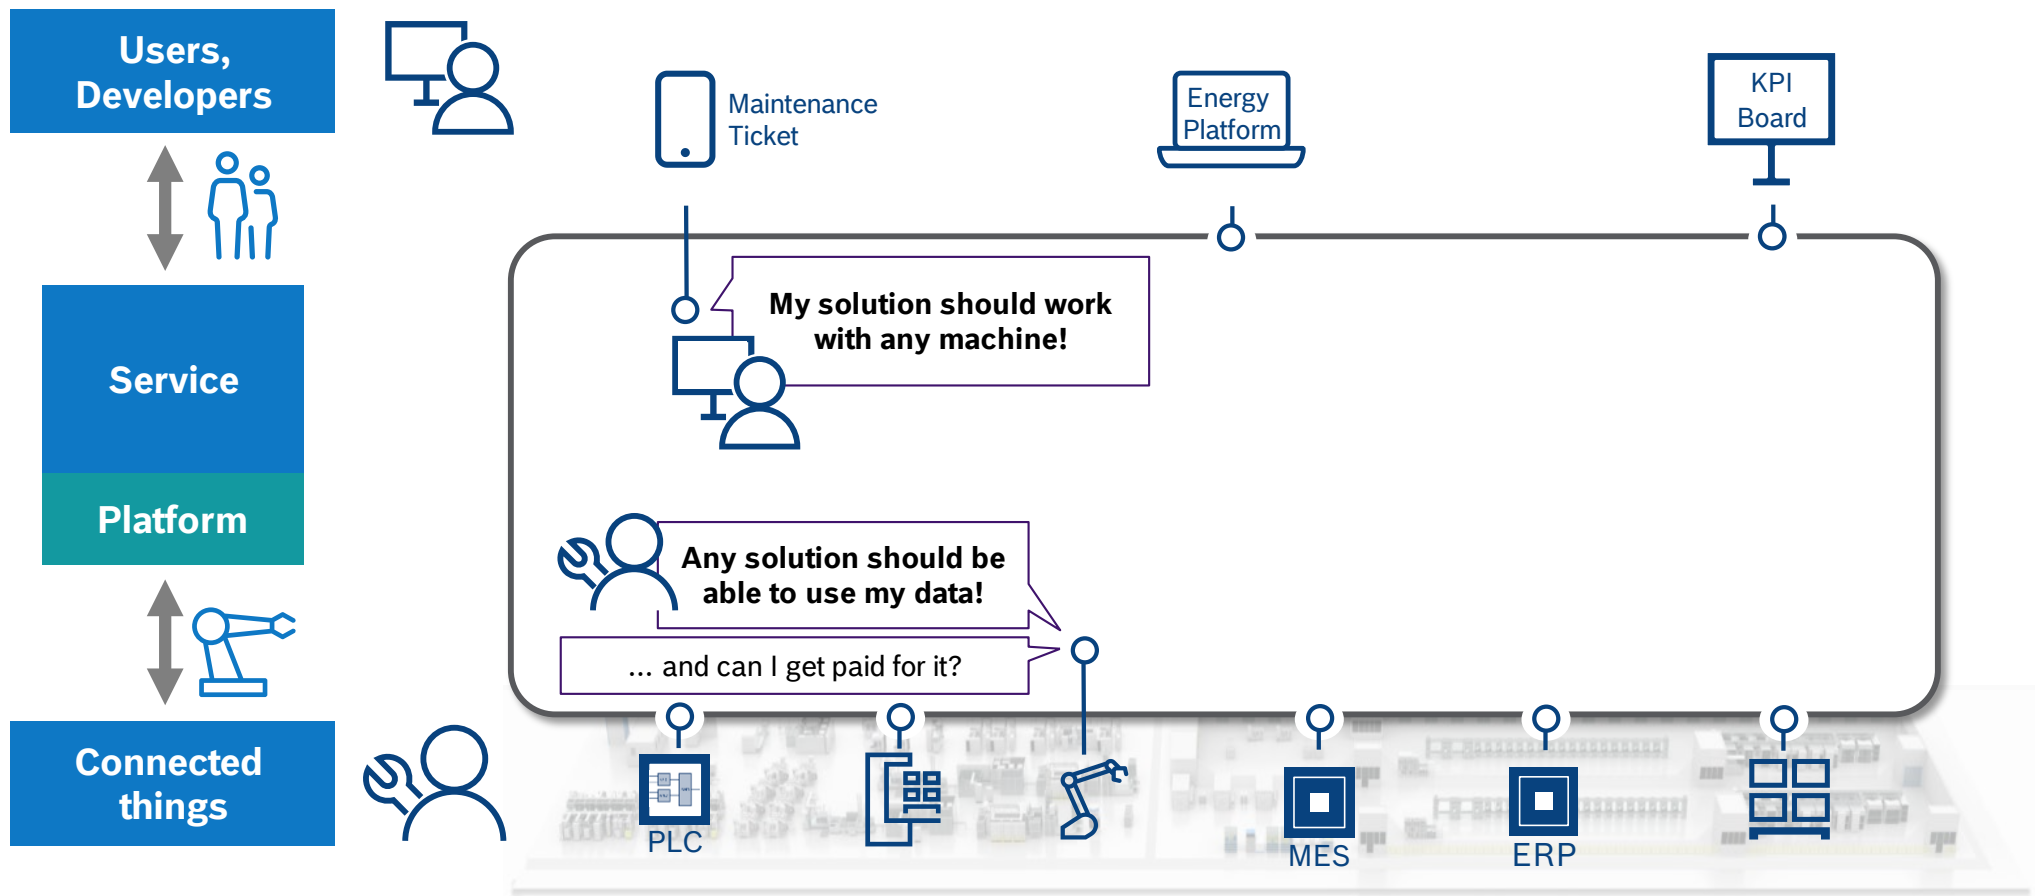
Users, Developers

Service

Platform

Connected things

Maintenance Ticket

Energy Platform

KPI Board

My solution should work with any machine!

Any solution should be able to use my data!

... and can I get paid for it?

PLC

MES

ERP